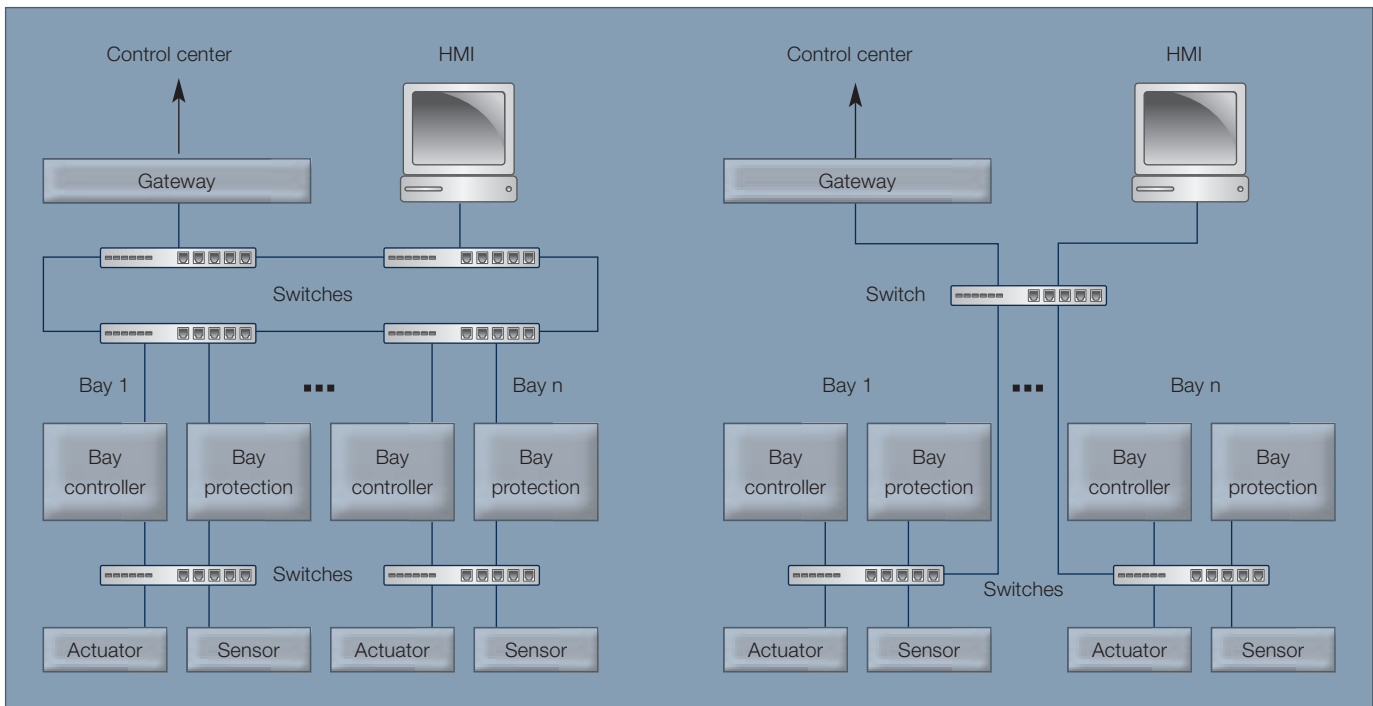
Control center

HMI

Gateway

Switches

Bay 1

...

Bay n

Bay controller

Bay protection

Bay controller

Bay protection

Switches

Actuator

Sensor

Actuator

Sensor

Control center

HMI

Gateway

Switch

Bay 1

...

Bay n

Bay controller

Bay protection

Bay controller

Bay protection

Switches

Actuator

Sensor

Actuator

Sensor